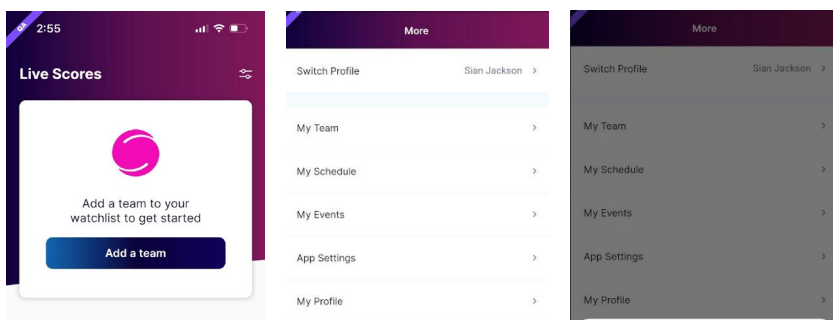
QA 2:55

Live Scores

Add a team to your watchlist to get started

Add a team

More

Switch Profile Sian Jackson >

My Team >

My Schedule >

My Events >

App Settings >

My Profile >

More

Switch Profile Sian Jackson >

My Team >

My Schedule >

My Events >

App Settings >

My Profile >